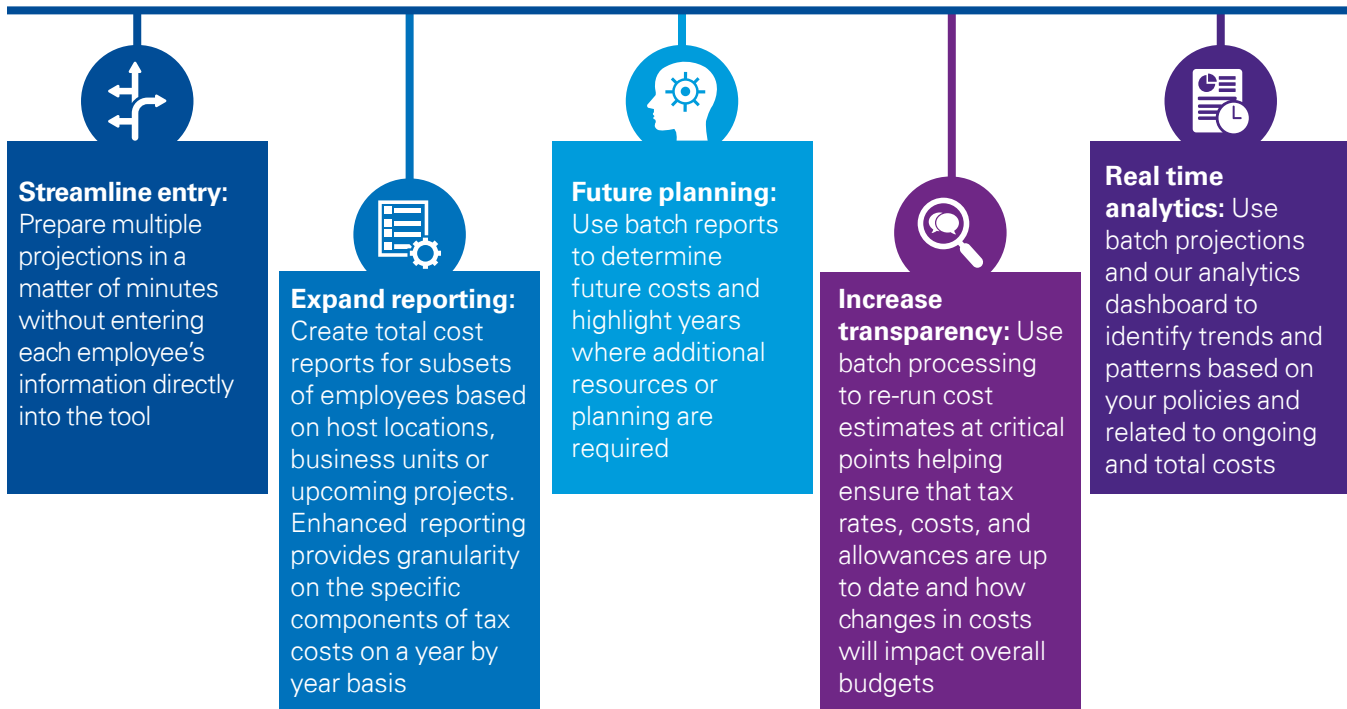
**Streamline entry:** Prepare multiple projections in a matter of minutes without entering each employee's information directly into the tool

**Expand reporting:** Create total cost reports for subsets of employees based on host locations, business units or upcoming projects. Enhanced reporting provides granularity on the specific components of tax costs on a year by year basis

**Future planning:** Use batch reports to determine future costs and highlight years where additional resources or planning are required

**Increase transparency:** Use batch processing to re-run cost estimates at critical points helping ensure that tax rates, costs, and allowances are up to date and how changes in costs will impact overall budgets

**Real time analytics:** Use batch projections and our analytics dashboard to identify trends and patterns based on your policies and related to ongoing and total costs